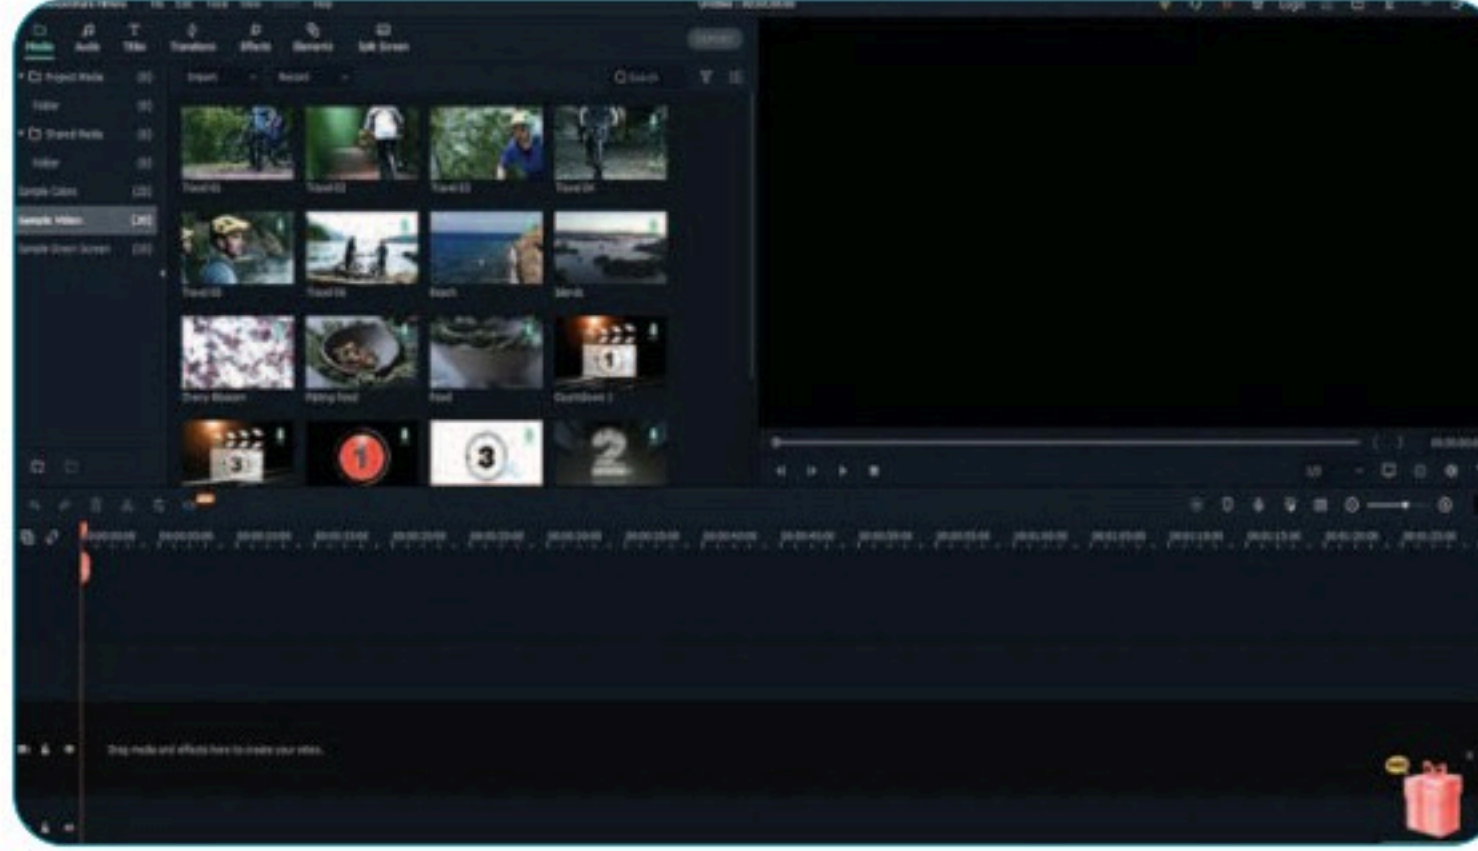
Media Audio Titles Transitions Effects Elements Split Screen

Project Media
Folder
Shared Media
Folder
Sample Colors
Sample Videos
Sample Green Screen

Import
Record
Search

Travel 01
Travel 02
Travel 03
Travel 04
Travel 05
Travel 06
Beach
Islands
Cherry Blossom
Plating Food
Food
Countdown 1

Drag media and effects here to create your video.